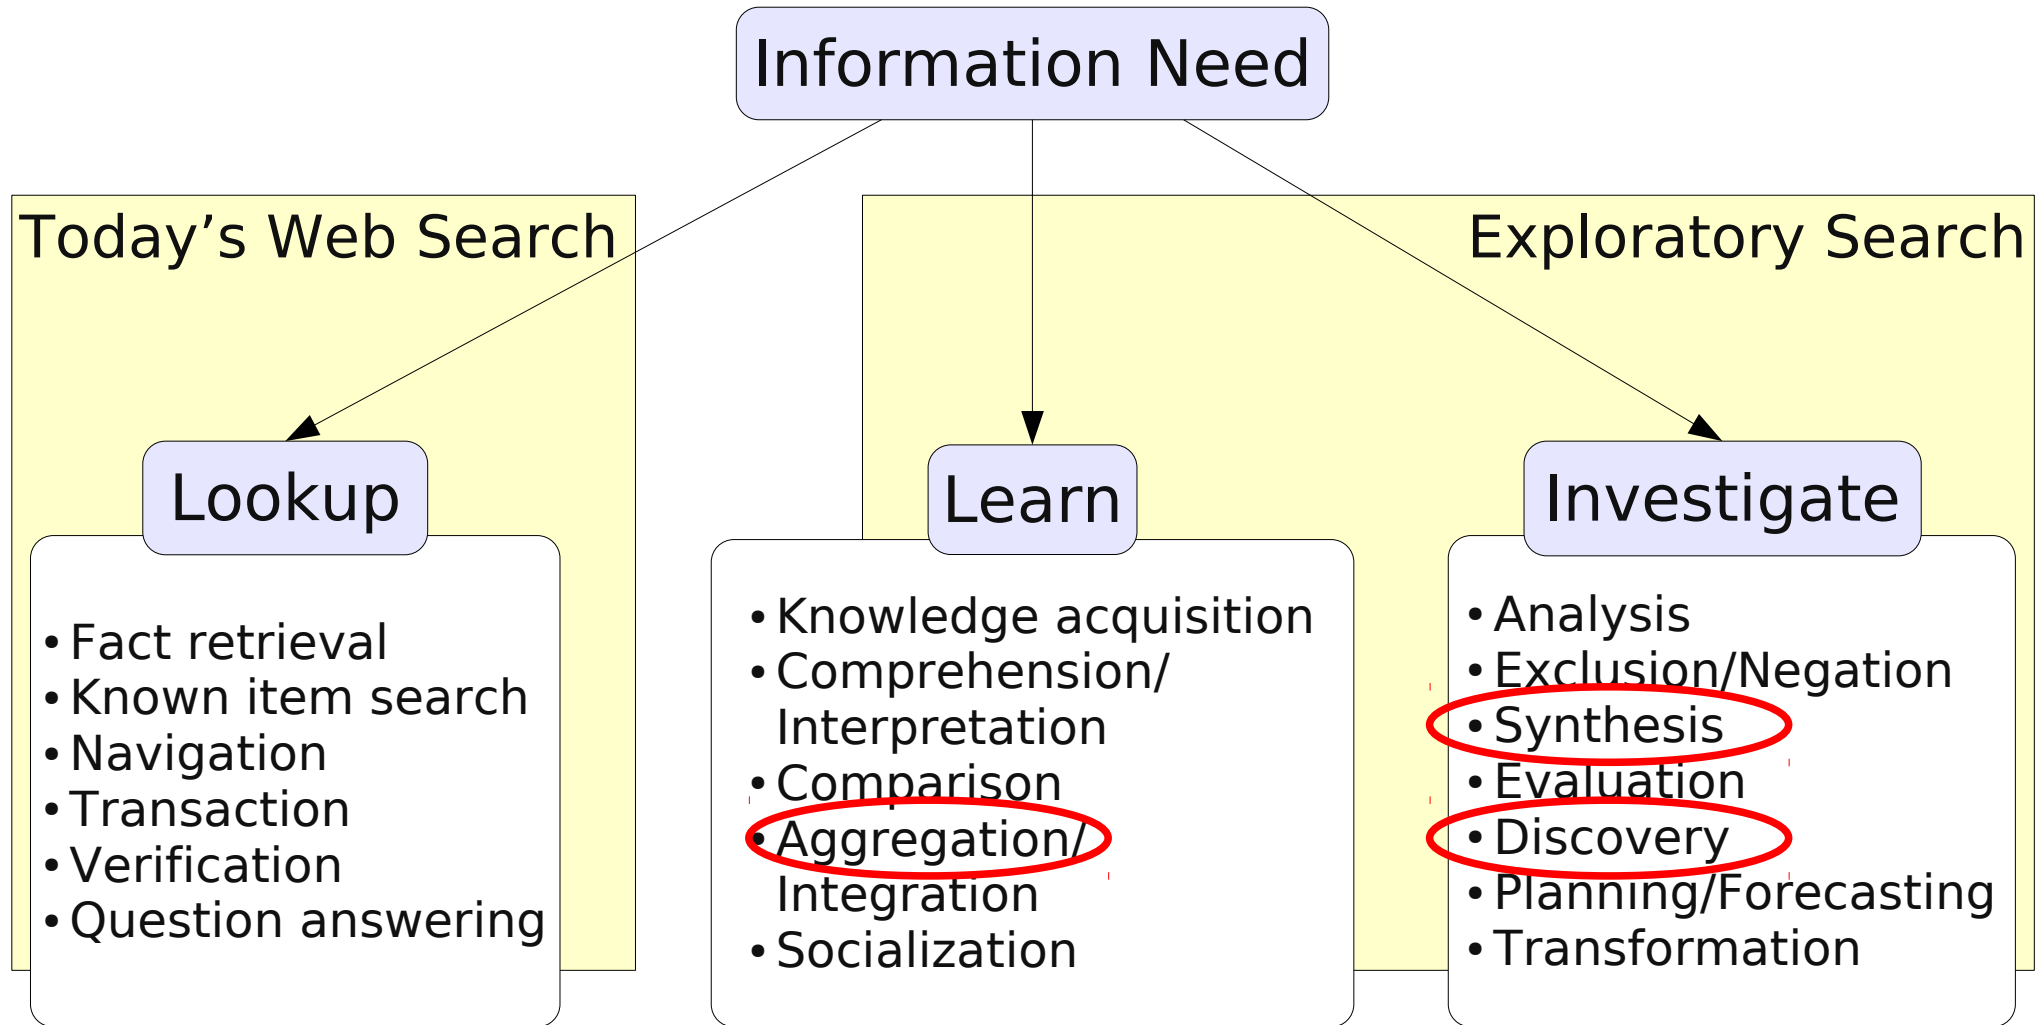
Information Need

Today’s Web Search

Exploratory Search

Lookup

- Fact retrieval
- Known item search
- Navigation
- Transaction
- Verification
- Question answering

Learn

- Knowledge acquisition
- Comprehension/ Interpretation
- Comparison
- Aggregation/ Integration
- Socialization

Investigate

- Analysis
- Exclusion/Negation
- Synthesis
- Evaluation
- Discovery
- Planning/Forecasting
- Transformation